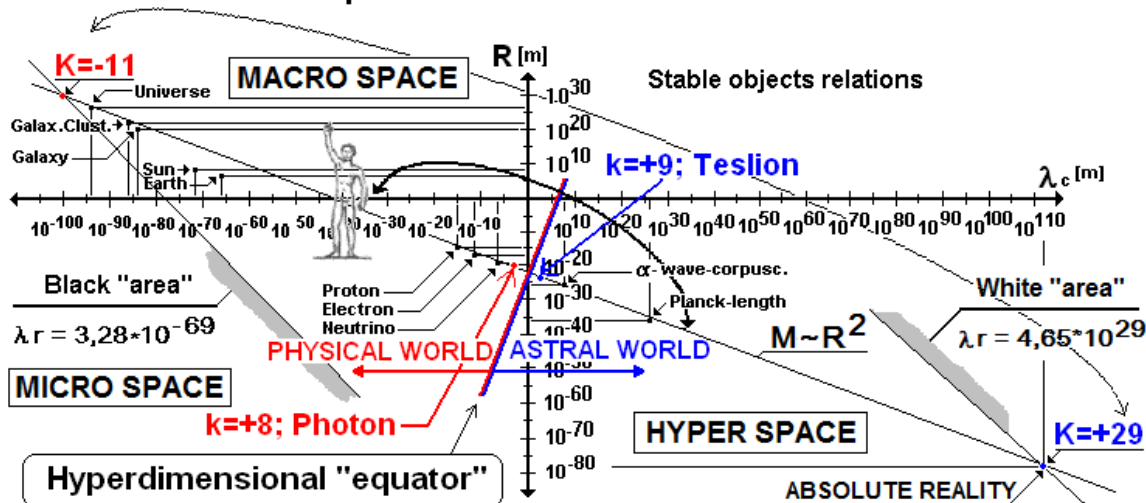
K=-11

Universe

MACRO SPACE

R [m]

Stable objects relations

$10^{30}$

Galax.Clust.

$10^{20}$

Galaxy

$10^{10}$

Sun

Earth

k=+9; Teslion

$\lambda_c$ [m]

$10^{-100}$ $10^{-90}$ $10^{-80}$ $10^{-70}$ $10^{-60}$ $10^{-50}$ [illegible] $10^{-30}$ $10^{-20}$ $10^{-10}$ $10^{10}$ $10^{20}$ $10^{30}$ $10^{40}$ $10^{50}$ $10^{60}$ $10^{70}$ $10^{80}$ $10^{90}$ $10^{100}$ $10^{110}$

$10^{-20}$

Black "area"

$\alpha$- wave-corpusc.

Proton

$10^{-30}$

Electron

Planck-length

White "area"

$\lambda r = 3,28*10^{-69}$

Neutrino

$10^{-40}$

$M \sim R^2$

$\lambda r = 4,65*10^{29}$

PHYSICAL WORLD

ASTRAL WORLD

MICRO SPACE

$10^{-50}$

$10^{-60}$

k=+8; Photon

$10^{-70}$

HYPER SPACE

K=+29

Hyperdimensional "equator"

$10^{-80}$

ABSOLUTE REALITY